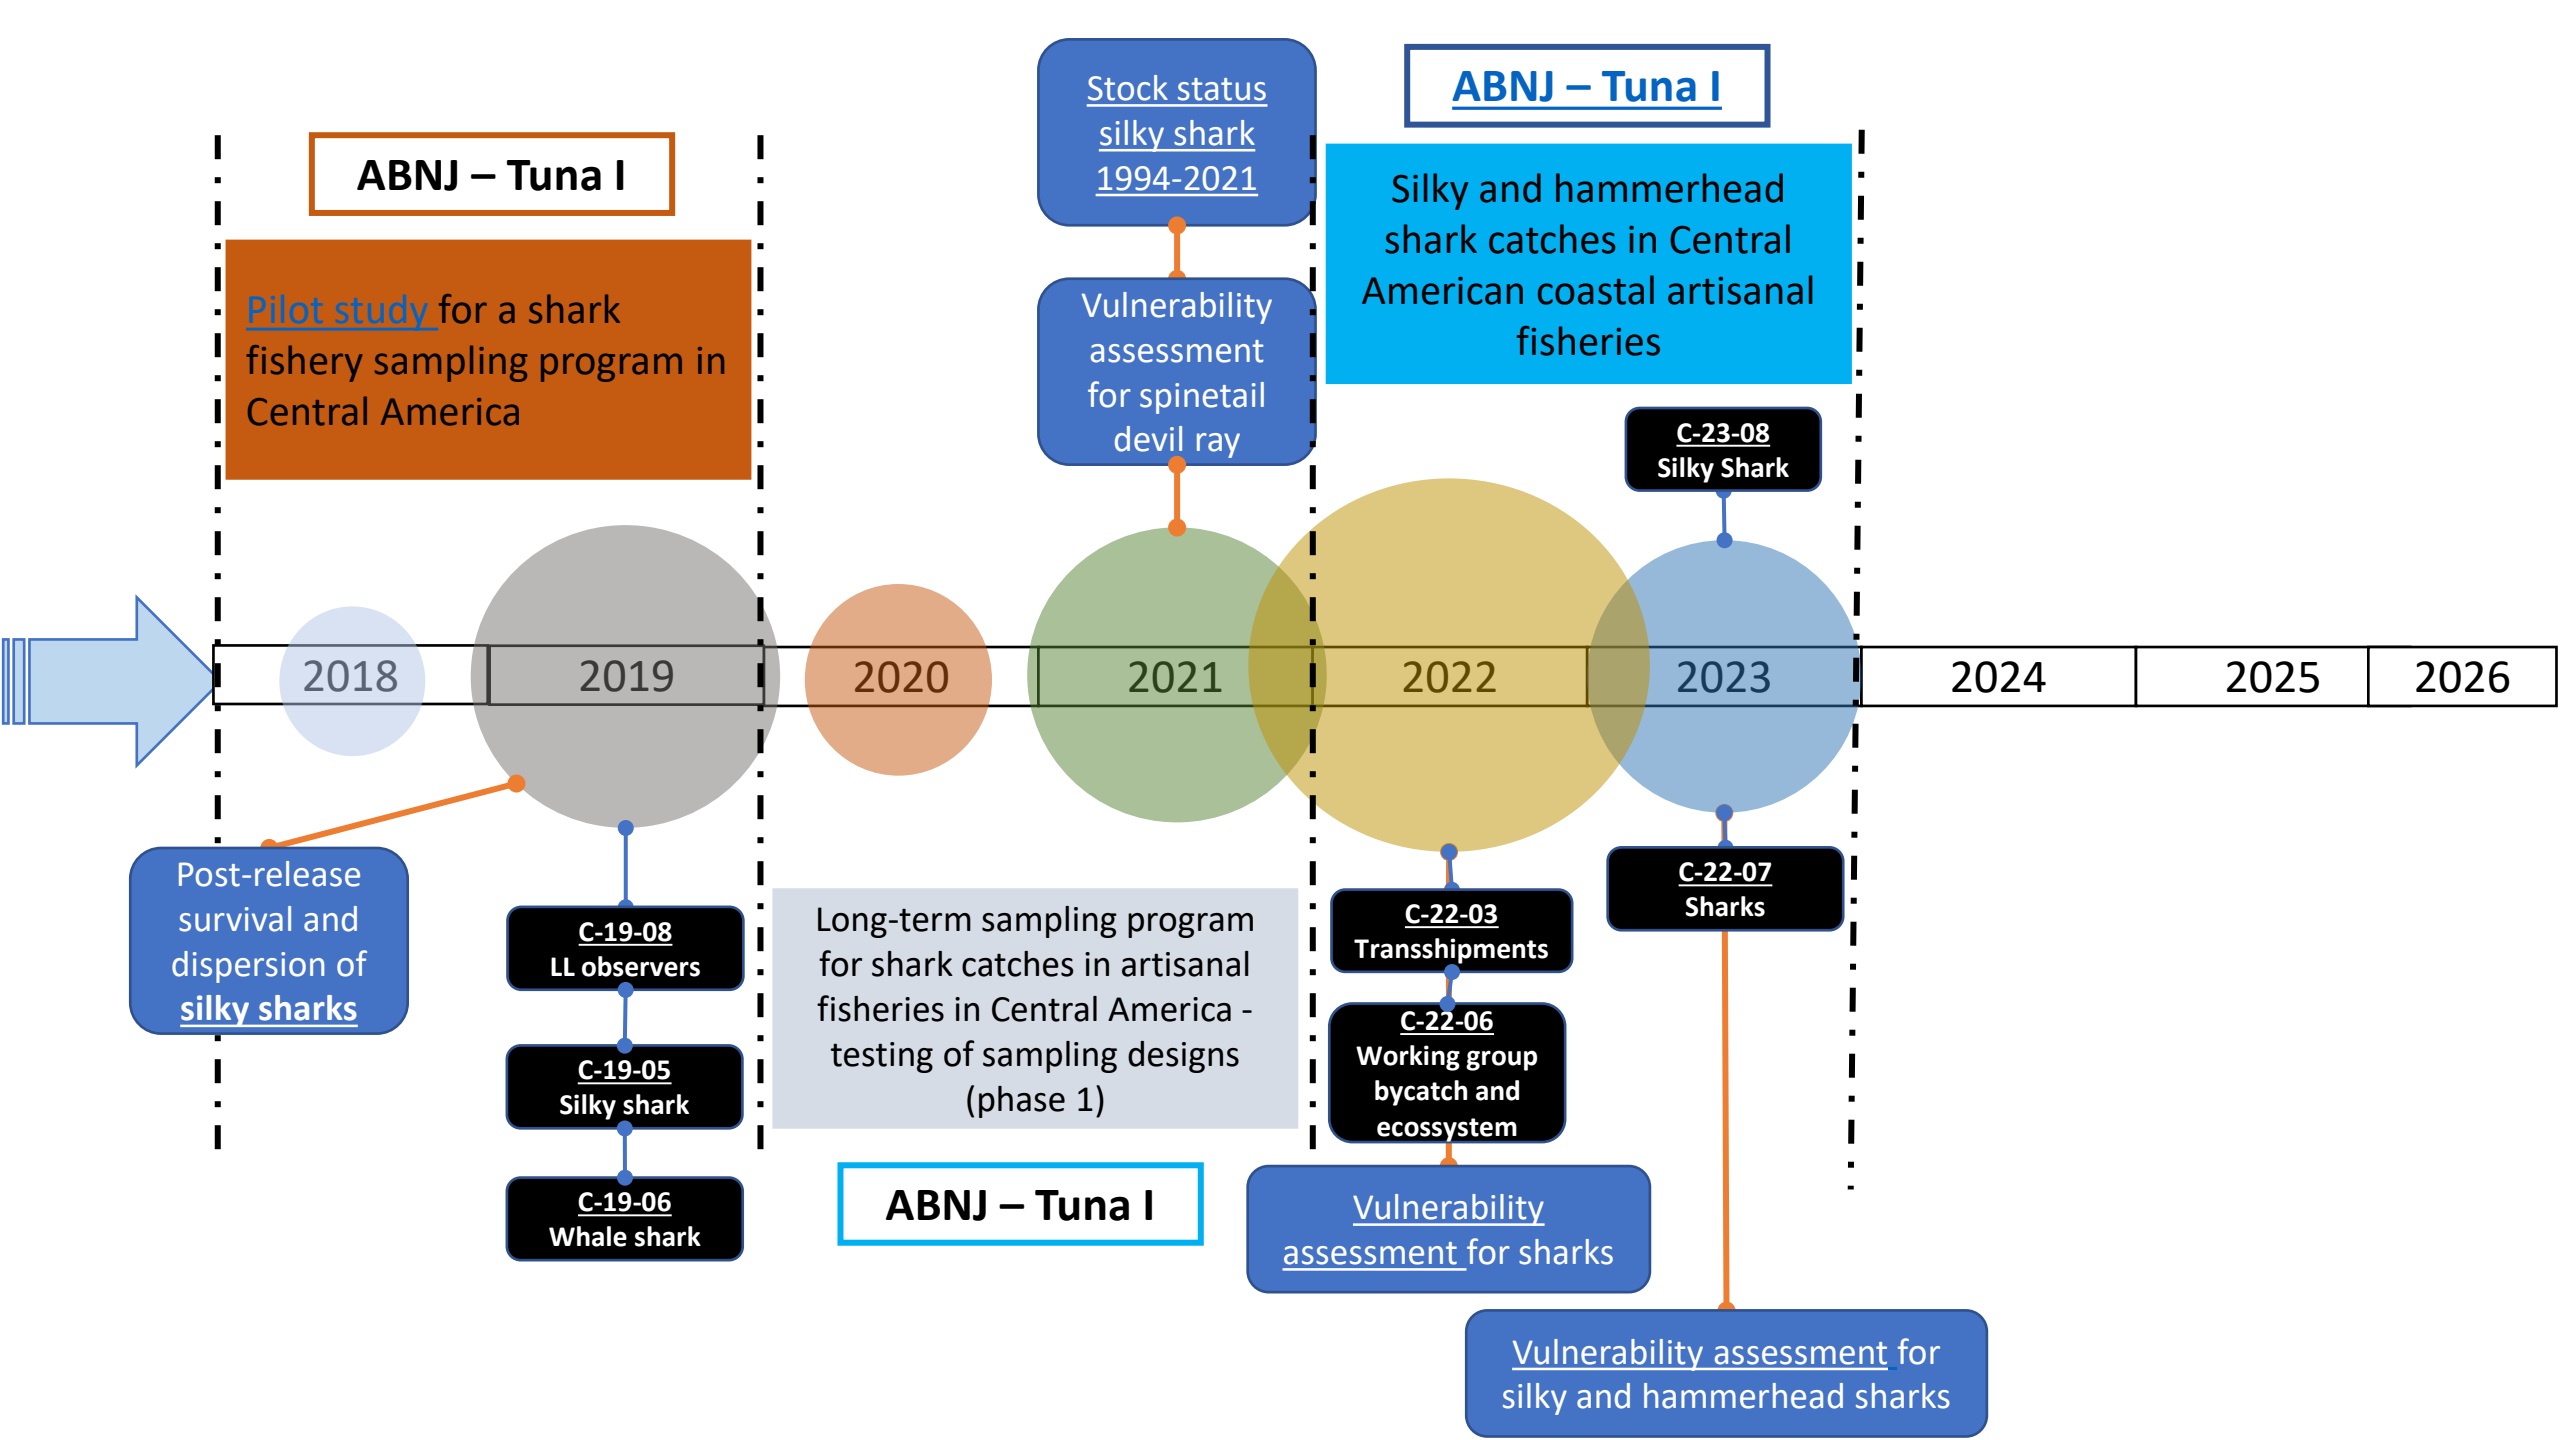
ABNJ – Tuna I

Pilot study for a shark fishery sampling program in Central America

Stock status silky shark 1994-2021

Vulnerability assessment for spinetail devil ray

ABNJ – Tuna I

Silky and hammerhead shark catches in Central American coastal artisanal fisheries

C-23-08
Silky Shark

2018

2019

2020

2021

2022

2023

2024

2025

2026

Post-release survival and dispersion of silky sharks

C-19-08
LL observers

C-19-05
Silky shark

C-19-06
Whale shark

Long-term sampling program for shark catches in artisanal fisheries in Central America - testing of sampling designs (phase 1)

ABNJ – Tuna I

C-22-03
Transshipments

C-22-06
Working group bycatch and ecossystem

C-22-07
Sharks

Vulnerability assessment for sharks

Vulnerability assessment for silky and hammerhead sharks